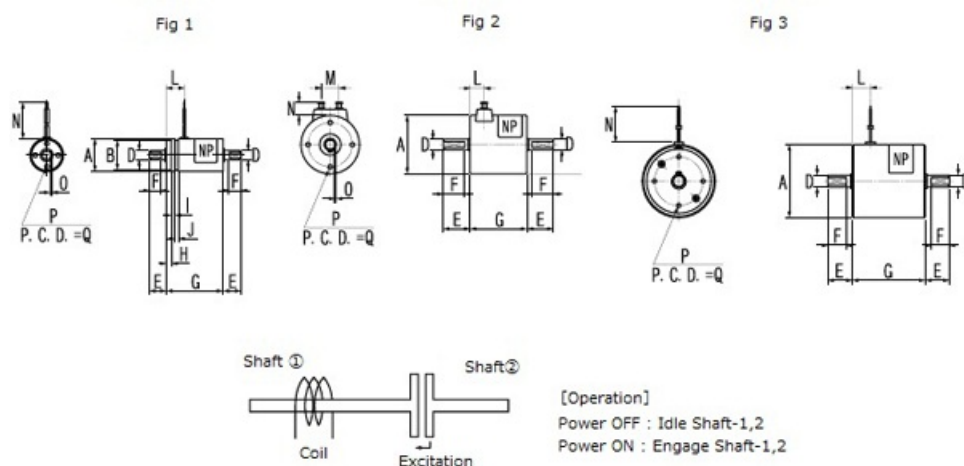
Fig 1

N
L
A
B
D
NP
D
O
F
F
I
J
H
P
P. C. D. =Q
E
G
E

Fig 2

M
N
O
P
P. C. D. =Q
L
NP
A
D
D
F
F
E
G
E

Fig 3

N
P
P. C. D. =Q
L
NP
A
D
D
F
F
E
G
E

Shaft ①
Shaft②
Coil
Excitation

[Operation]
Power OFF : Idle Shaft-1,2
Power ON : Engage Shaft-1,2